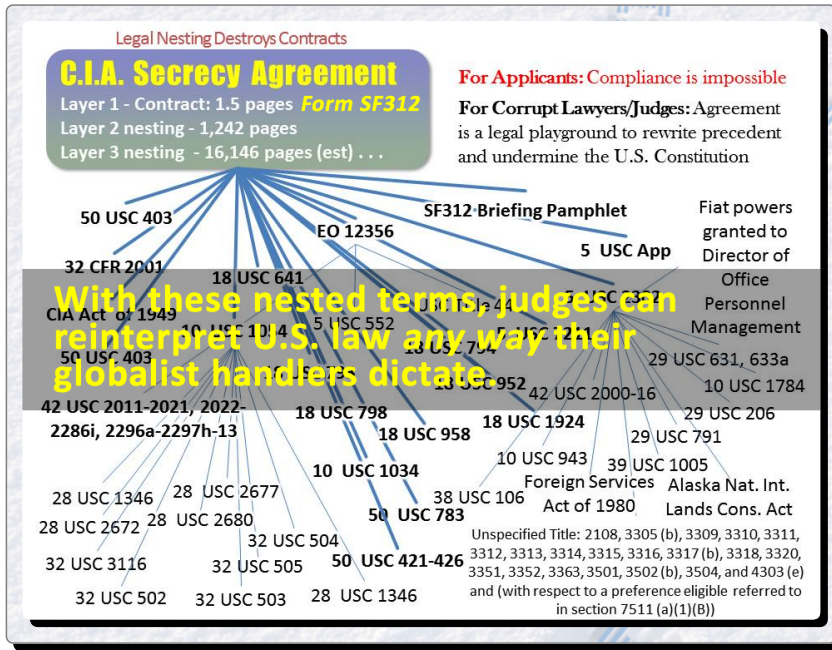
Legal Nesting Destroys Contracts

C.I.A. Secrecy Agreement
Layer 1 - Contract: 1.5 pages Form SF312
Layer 2 nesting - 1,242 pages
Layer 3 nesting - 16,146 pages (est) . . .

For Applicants: Compliance is impossible

For Corrupt Lawyers/Judges: Agreement is a legal playground to rewrite precedent and undermine the U.S. Constitution

50 USC 403

SF312 Briefing Pamphlet

Fiat powers granted to Director of Office Personnel Management

EO 12356

5 USC App

32 CFR 2001

18 USC 641

With these nested terms, judges can reinterpret U.S. law any way their globalist handlers dictate

CIA Act of 1949

10 USC 1034

5 USC 552

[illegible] 44

5 USC 2302

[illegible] 794

50 USC 403

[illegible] 952

29 USC 631, 633a

10 USC 1784

42 USC 2000-16

42 USC 2011-2021, 2022-2286i, 2296a-2297h-13

18 USC 798

18 USC 958

18 USC 1924

29 USC 206

29 USC 791

10 USC 943

39 USC 1005

10 USC 1034

Foreign Services Act of 1980

Alaska Nat. Int. Lands Cons. Act

38 USC 106

28 USC 1346

28 USC 2677

28 USC 2672

28 USC 2680

50 USC 783

32 USC 504

Unspecified Title: 2108, 3305 (b), 3309, 3310, 3311, 3312, 3313, 3314, 3315, 3316, 3317 (b), 3318, 3320, 3351, 3352, 3363, 3501, 3502 (b), 3504, and 4303 (e) and (with respect to a preference eligible referred to in section 7511 (a)(1)(B))

32 USC 3116

32 USC 505

50 USC 421-426

32 USC 502

32 USC 503

28 USC 1346